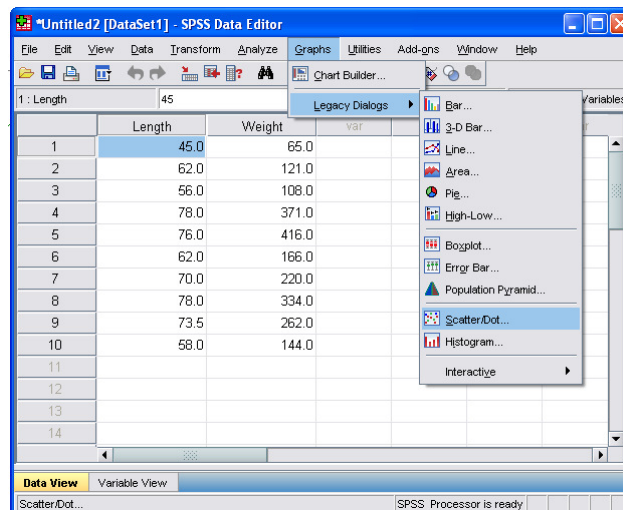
*Untitled2 [DataSet1] - SPSS Data Editor

File Edit View Data Transform Analyze Graphs Utilities Add-ons Window Help

Chart Builder...

Legacy Dialogs

1 : Length 45

Variables

| | Length | Weight | var |
|---|---|---|---|
| 1 | 45.0 | 65.0 | |
| 2 | 62.0 | 121.0 | |
| 3 | 56.0 | 108.0 | |
| 4 | 78.0 | 371.0 | |
| 5 | 76.0 | 416.0 | |
| 6 | 62.0 | 166.0 | |
| 7 | 70.0 | 220.0 | |
| 8 | 78.0 | 334.0 | |
| 9 | 73.5 | 262.0 | |
| 10 | 58.0 | 144.0 | |
| 11 | | | |
| 12 | | | |
| 13 | | | |
| 14 | | | |

Bar...
3-D Bar...
Line...
Area...
Pie...
High-Low...
Boxplot...
Error Bar...
Population Pyramid...
Scatter/Dot...
Histogram...
Interactive

Data View Variable View

Scatter/Dot... SPSS Processor is ready